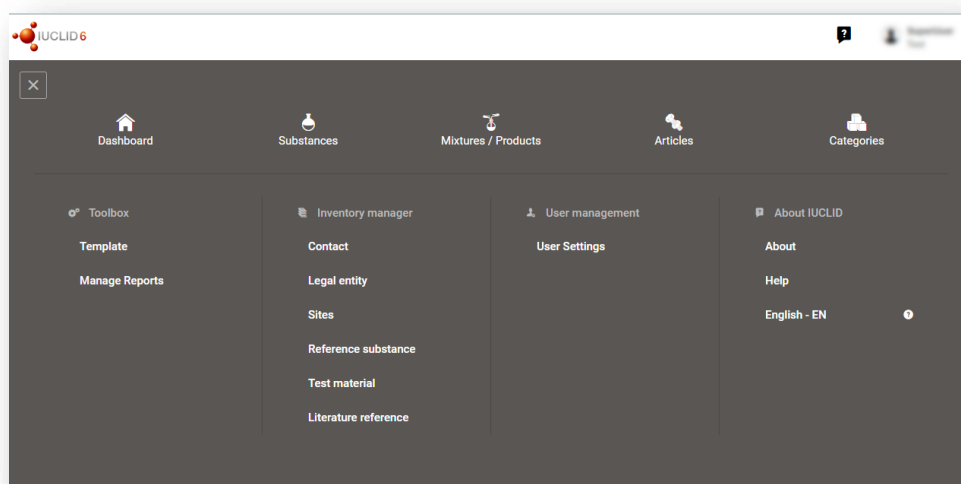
IUCLID 6

SuperUser
Root

×

Dashboard
Substances
Mixtures / Products
Articles
Categories

Toolbox
Template
Manage Reports

Inventory manager
Contact
Legal entity
Sites
Reference substance
Test material
Literature reference

User management
User Settings

About IUCLID
About
Help
English - EN